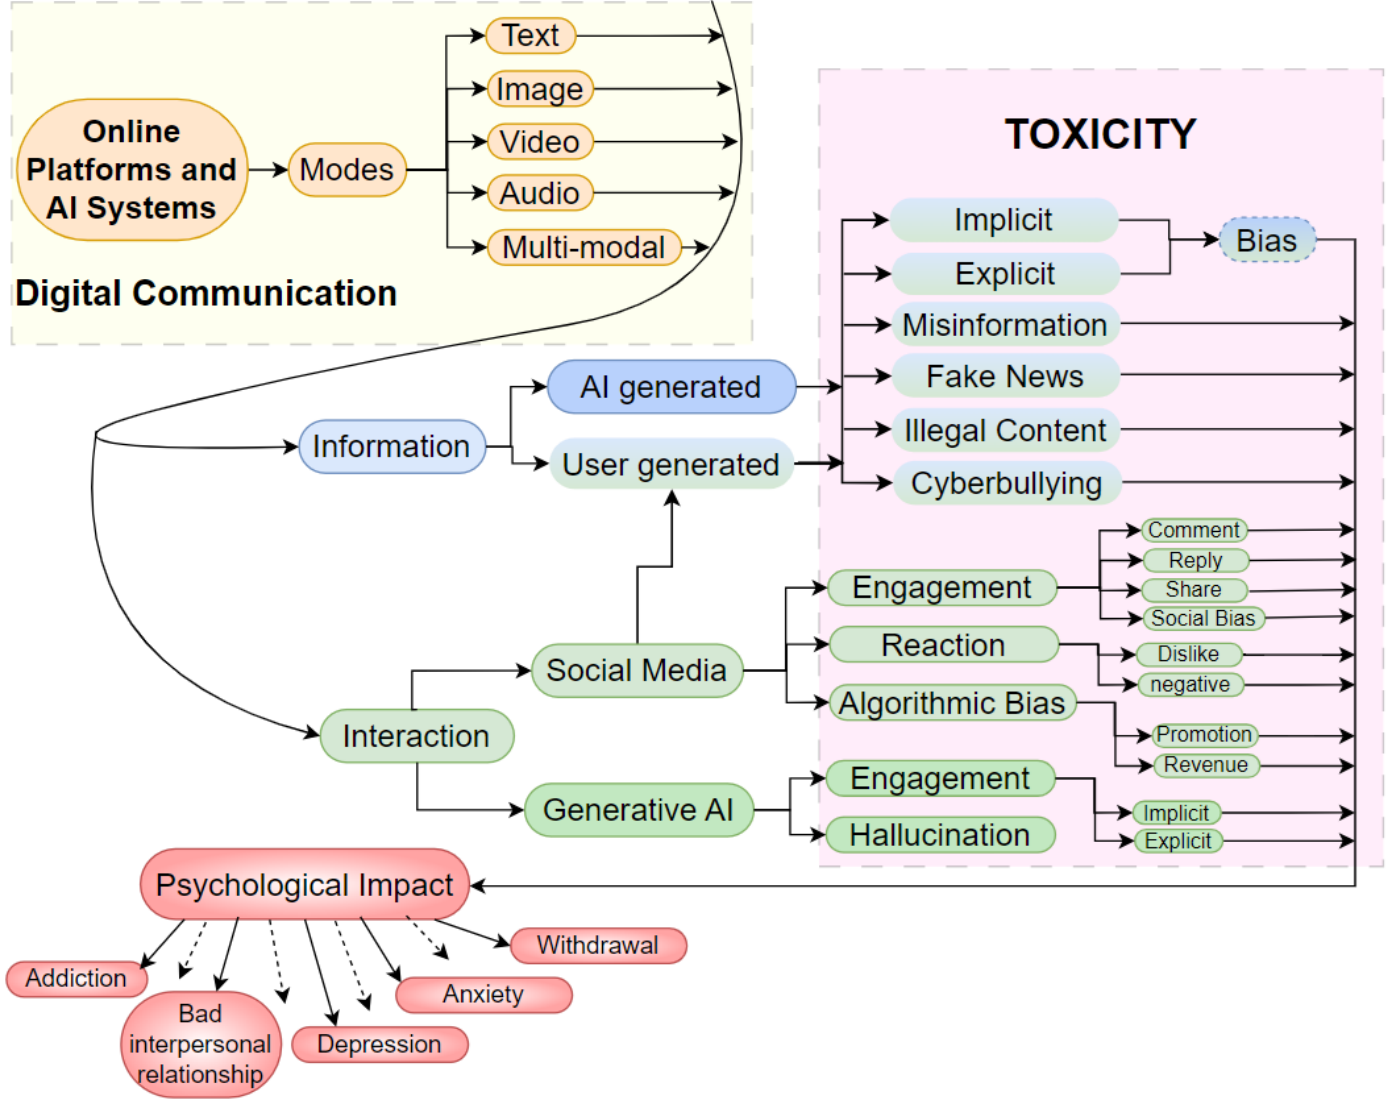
Online Platforms and AI Systems

Modes

Text

Image

Video

Audio

Multi-modal

Digital Communication

TOXICITY

Implicit

Explicit

Bias

Misinformation

Fake News

Illegal Content

Cyberbullying

AI generated

Information

User generated

Comment

Reply

Share

Social Bias

Engagement

Reaction

Dislike

negative

Social Media

Algorithmic Bias

Promotion

Revenue

Interaction

Engagement

Generative AI

Implicit

Explicit

Hallucination

Psychological Impact

Withdrawal

Addiction

Anxiety

Bad interpersonal relationship

Depression